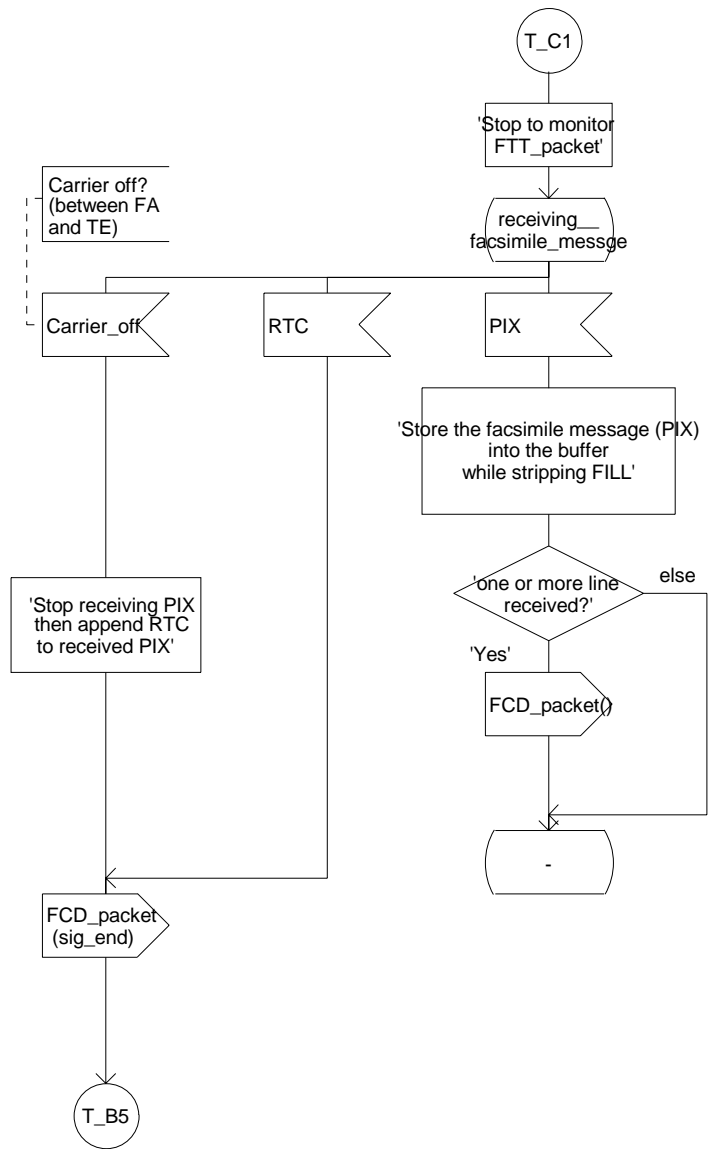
T_C1

'Stop to monitor FTT_packet'

receiving\_\_ facsimile_messge

Carrier off? (between FA and TE)

Carrier_off

RTC

PIX

'Store the facsimile message (PIX) into the buffer while stripping FILL'

'one or more line received?'

else

'Yes'

FCD_packet()

-

'Stop receiving PIX then append RTC to received PIX'

FCD_packet (sig_end)

T_B5